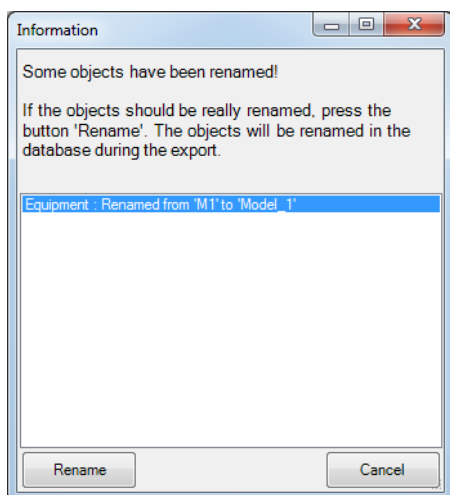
Information

Some objects have been renamed!

If the objects should be really renamed, press the button 'Rename'. The objects will be renamed in the database during the export.

Equipment : Renamed from 'M1' to 'Model_1'

Rename

Cancel